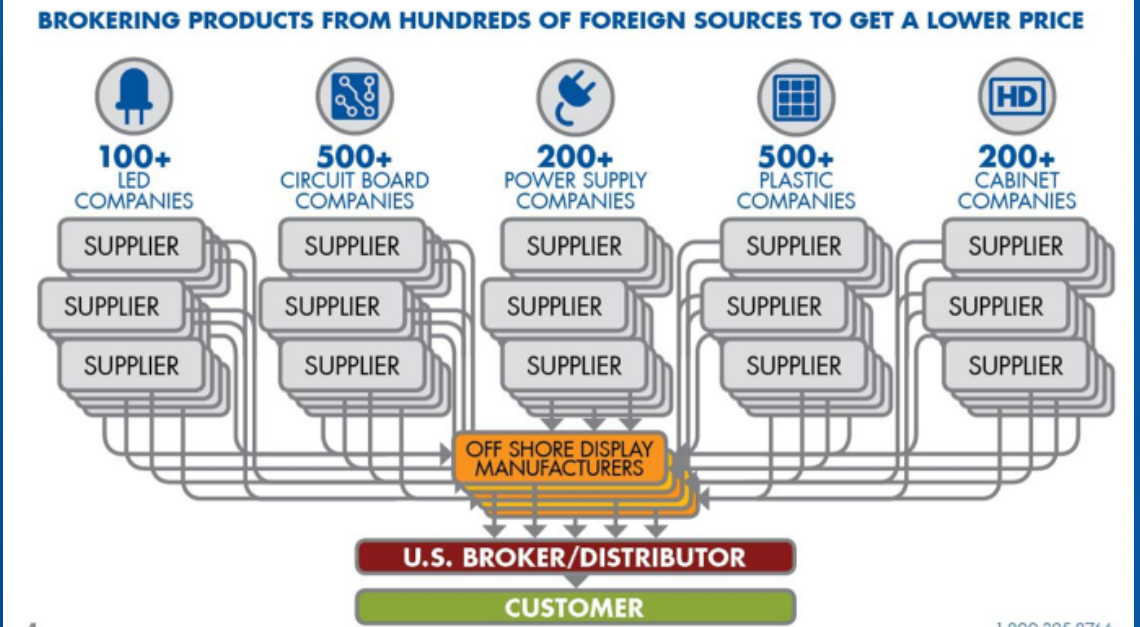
BROKERING PRODUCTS FROM HUNDREDS OF FOREIGN SOURCES TO GET A LOWER PRICE

HD

100+
LED
COMPANIES

500+
CIRCUIT BOARD
COMPANIES

200+
POWER SUPPLY
COMPANIES

500+
PLASTIC
COMPANIES

200+
CABINET
COMPANIES

SUPPLIER
SUPPLIER
SUPPLIER

SUPPLIER
SUPPLIER
SUPPLIER

SUPPLIER
SUPPLIER
SUPPLIER

SUPPLIER
SUPPLIER
SUPPLIER

SUPPLIER
SUPPLIER
SUPPLIER

OFF SHORE DISPLAY
MANUFACTURERS

U.S. BROKER/DISTRIBUTOR

CUSTOMER

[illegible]